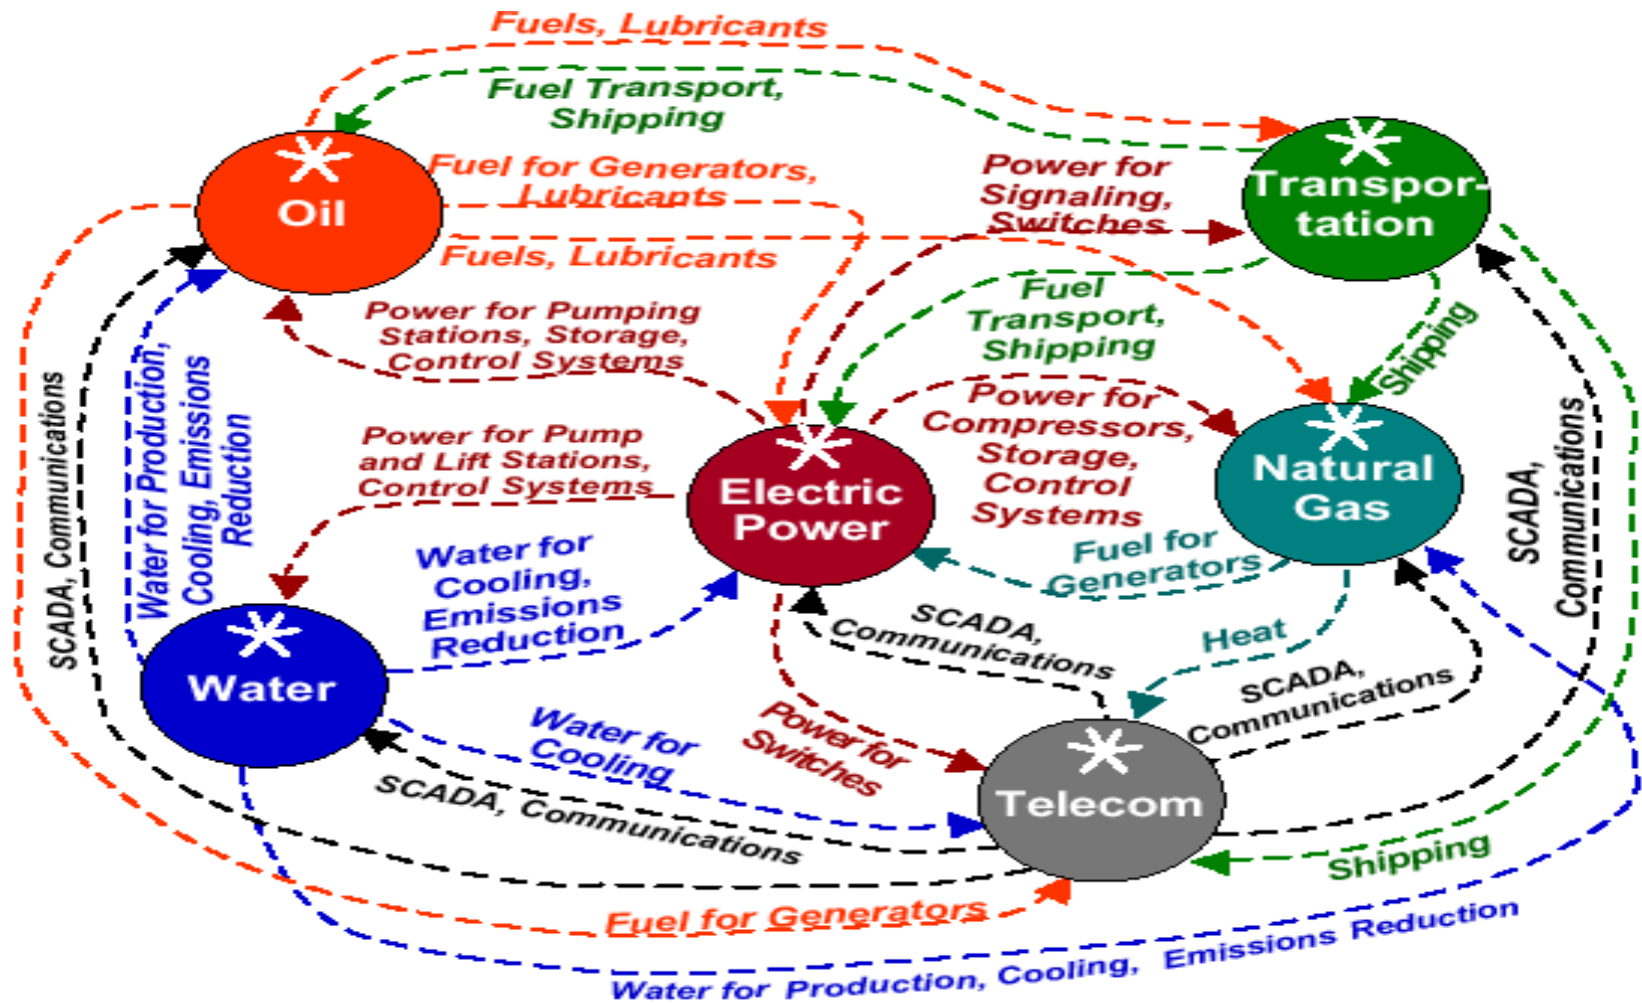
Fuels, Lubricants

Fuel Transport, Shipping

Oil

Fuel for Generators, Lubricants

Power for Signaling, Switches

Transportation

Fuels, Lubricants

Fuel Transport, Shipping

Power for Pumping Stations, Storage, Control Systems

Shipping

Power for Compressors, Storage, Control Systems

Power for Pump and Lift Stations, Control Systems

Electric Power

Natural Gas

SCADA, Communications

Water for Production, Cooling, Emissions Reduction

Water for Cooling, Emissions Reduction

Fuel for Generators

SCADA, Communications

Water

SCADA, Communications

Heat

SCADA, Communications

Water for Cooling

Power for Switches

Telecom

SCADA, Communications

Shipping

Fuel for Generators

Water for Production, Cooling, Emissions Reduction